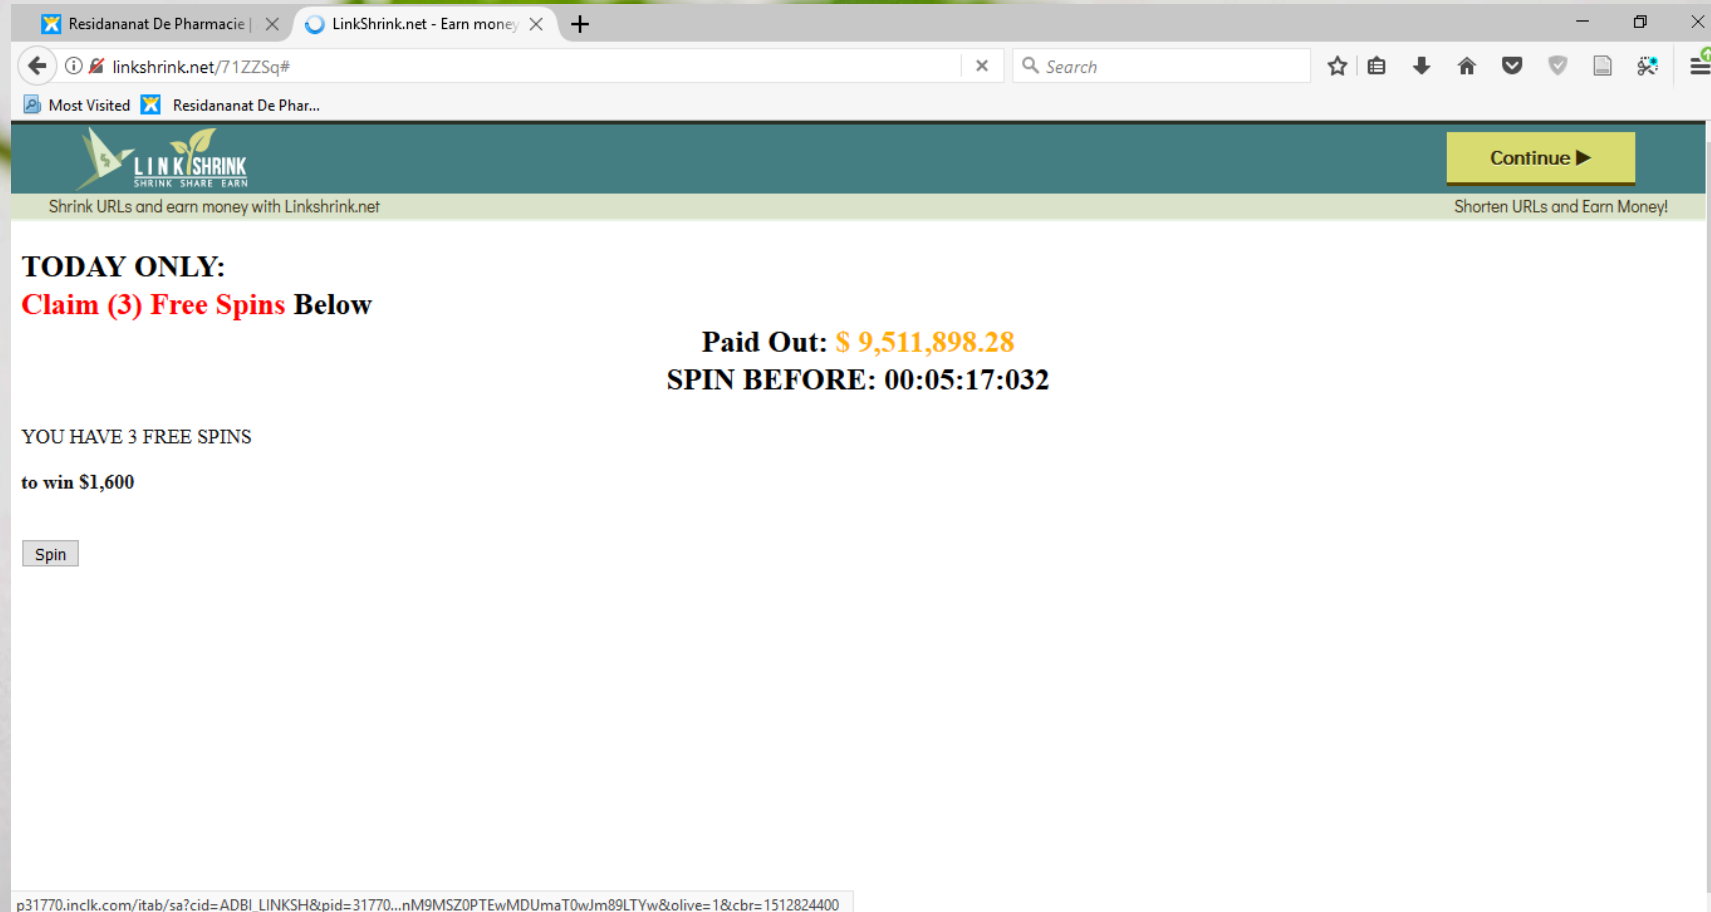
Residananat De Pharmacie |
LinkShrink.net - Earn money
linkshrink.net/71ZZSq#
Search
Most Visited
Residananat De Phar...

LINK SHRINK
SHRINK SHARE EARN
Continue ▶
Shrink URLs and earn money with Linkshrink.net
Shorten URLs and Earn Money!

TODAY ONLY:
Claim (3) Free Spins Below

Paid Out: $ 9,511,898.28
SPIN BEFORE: 00:05:17:032

YOU HAVE 3 FREE SPINS

to win $1,600

Spin

p31770.inclk.com/itab/sa?cid=ADBI_LINKSH&pid=31770...nM9MSZ0PTEwMDUmaT0wJm89LTYw&olive=1&cbr=1512824400